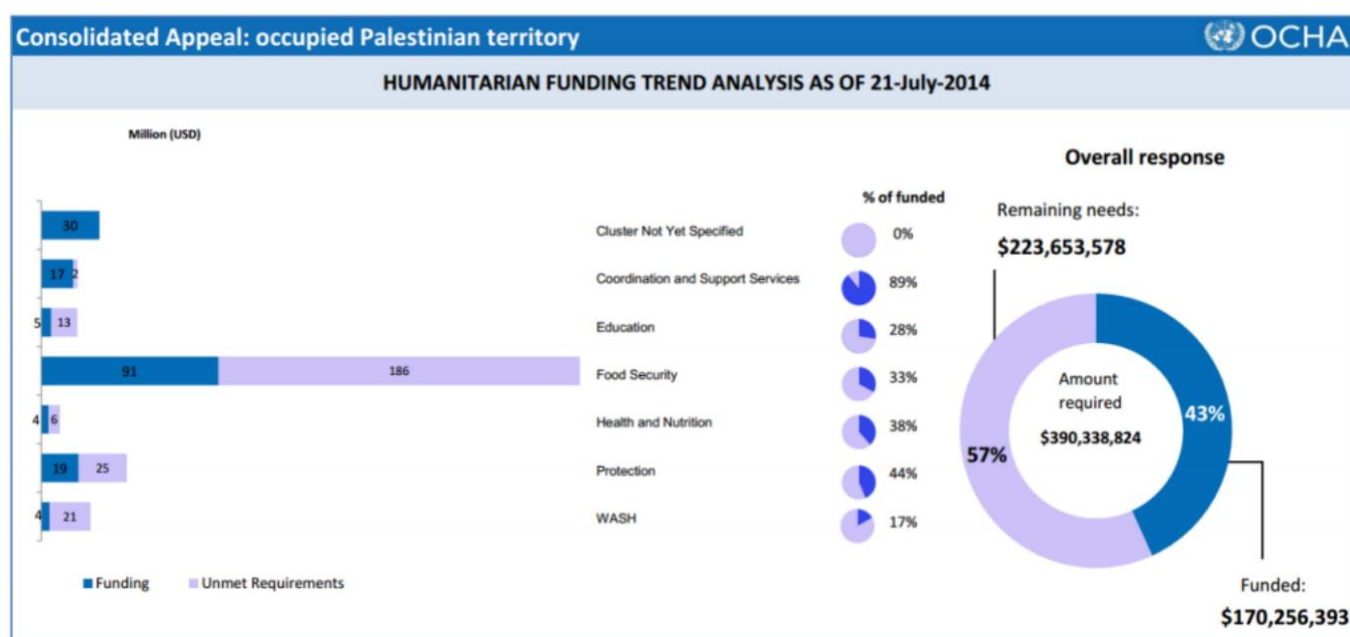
Consolidated Appeal: occupied Palestinian territory

OCHA

HUMANITARIAN FUNDING TREND ANALYSIS AS OF 21-July-2014

Million (USD)

| Funding | Unmet Requirements | Cluster | % of funded |
|---|---|---|---|
| 30 | | Cluster Not Yet Specified | 0% |
| 17 | 2 | Coordination and Support Services | 89% |
| 5 | 13 | Education | 28% |
| 91 | 186 | Food Security | 33% |
| 4 | 6 | Health and Nutrition | 38% |
| 19 | 25 | Protection | 44% |
| 4 | 21 | WASH | 17% |

Funding Unmet Requirements

Overall response

Remaining needs:
$223,653,578

Amount required
$390,338,824

43%

57%

Funded:
$170,256,393